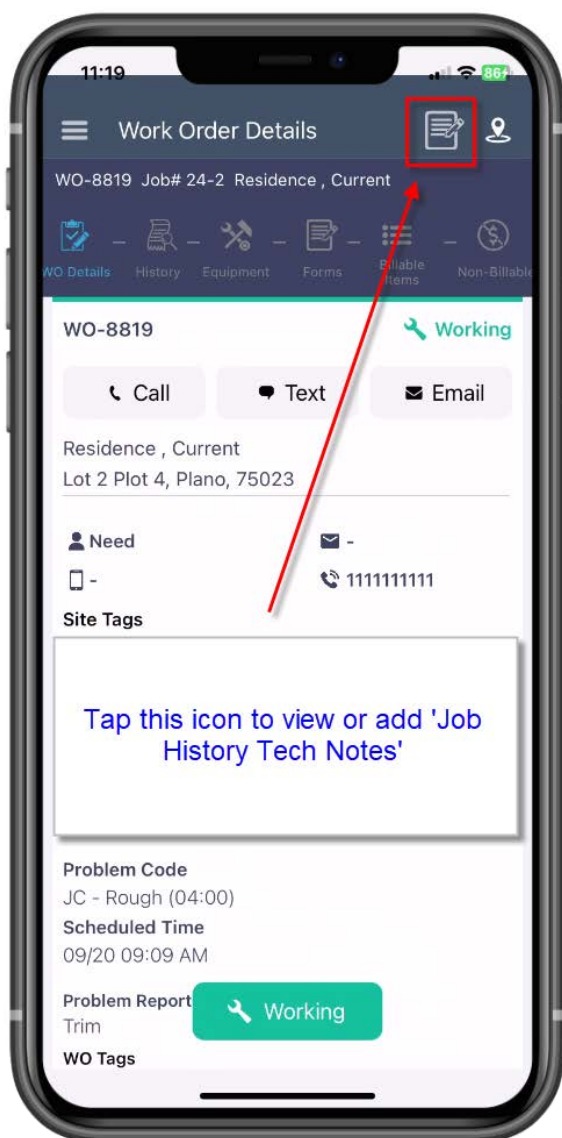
11:19

86

Work Order Details

WO-8819 Job# 24-2 Residence , Current

WO Details History Equipment Forms Billable Items Non-Billable

WO-8819

Working

Call

Text

Email

Residence , Current
Lot 2 Plot 4, Plano, 75023

Need

-

-

1111111111

Site Tags

Tap this icon to view or add 'Job History Tech Notes'

Problem Code
JC - Rough (04:00)

Scheduled Time
09/20 09:09 AM

Problem Report
Trim

Working

WO Tags